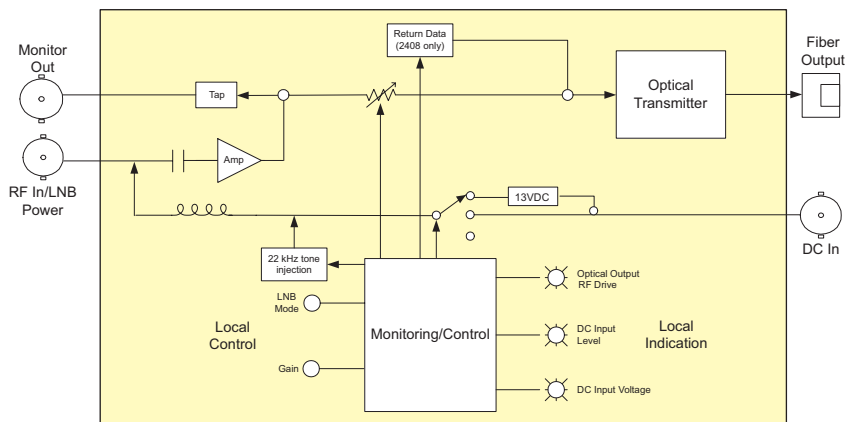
Monitor Out

Tap

Return Data (2408 only)

Optical Transmitter

Fiber Output

RF In/LNB Power

Amp

13VDC

DC In

22 kHz tone injection

LNB Mode

Local Control

Gain

Monitoring/Control

Optical Output RF Drive

DC Input Level

DC Input Voltage

Local Indication